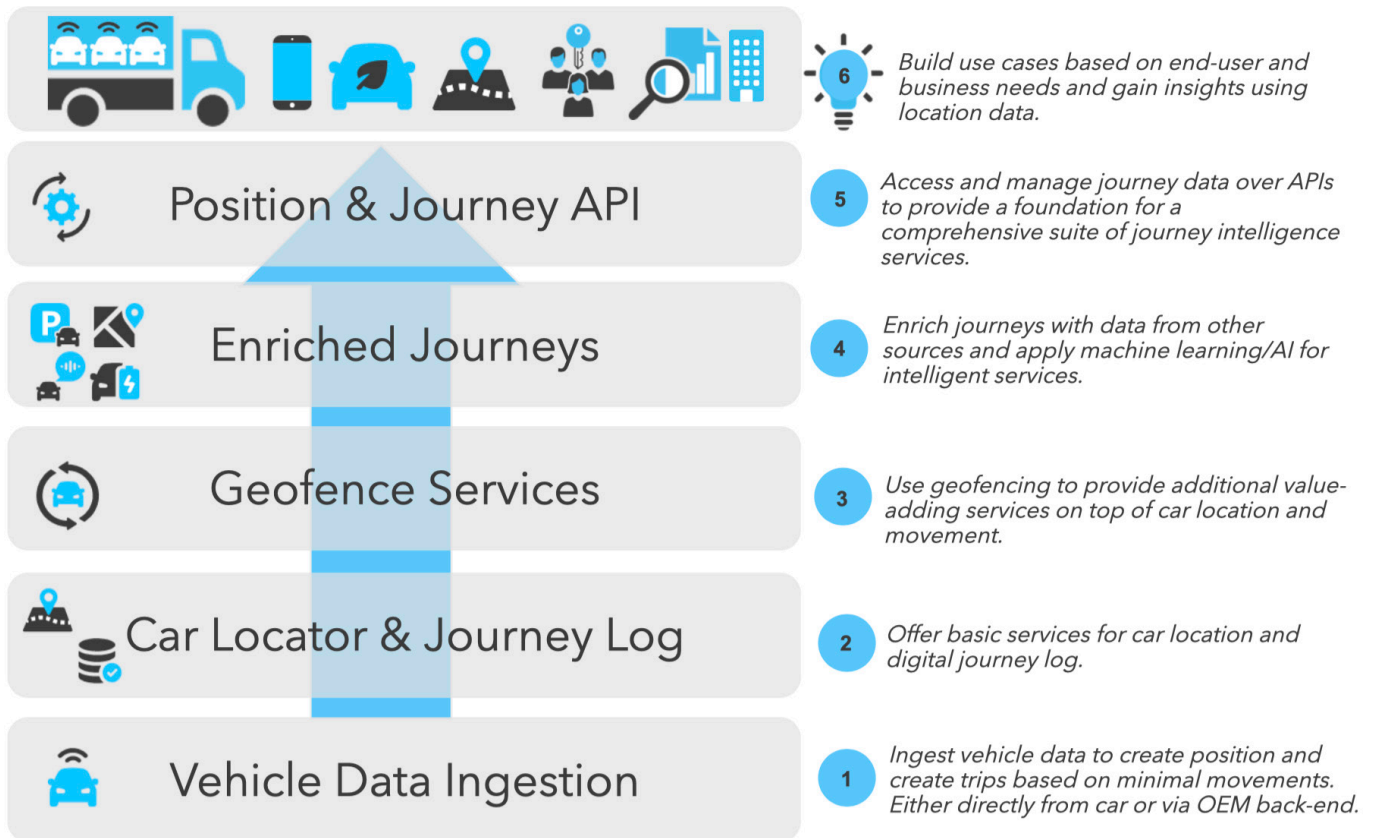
6 Build use cases based on end-user and business needs and gain insights using location data.

Position & Journey API

5 Access and manage journey data over APIs to provide a foundation for a comprehensive suite of journey intelligence services.

Enriched Journeys

4 Enrich journeys with data from other sources and apply machine learning/AI for intelligent services.

Geofence Services

3 Use geofencing to provide additional value-adding services on top of car location and movement.

Car Locator & Journey Log

2 Offer basic services for car location and digital journey log.

Vehicle Data Ingestion

1 Ingest vehicle data to create position and create trips based on minimal movements. Either directly from car or via OEM back-end.